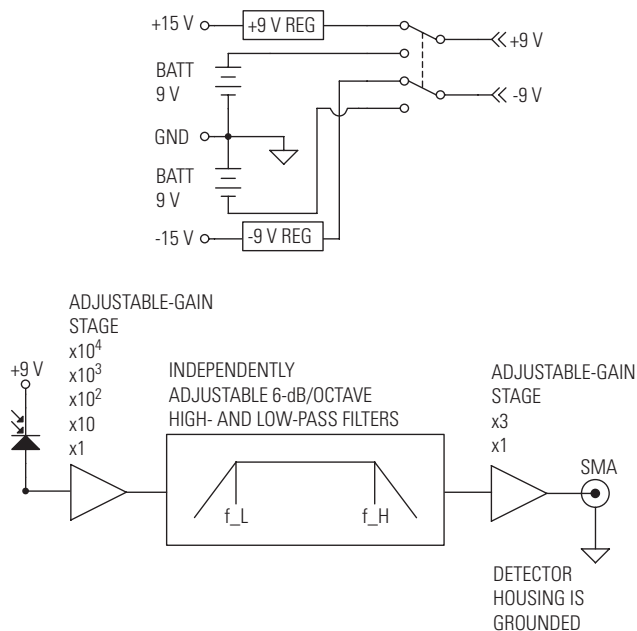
+15 V
+9 V REG
+9 V
BATT
9 V
-9 V
GND
BATT
9 V
-15 V
-9 V REG

ADJUSTABLE-GAIN STAGE
x$10^4$
x$10^3$
x$10^2$
x10
x1

+9 V

INDEPENDENTLY ADJUSTABLE 6-dB/OCTAVE HIGH- AND LOW-PASS FILTERS

f_L
f_H

ADJUSTABLE-GAIN STAGE
x3
x1

SMA

DETECTOR HOUSING IS GROUNDED